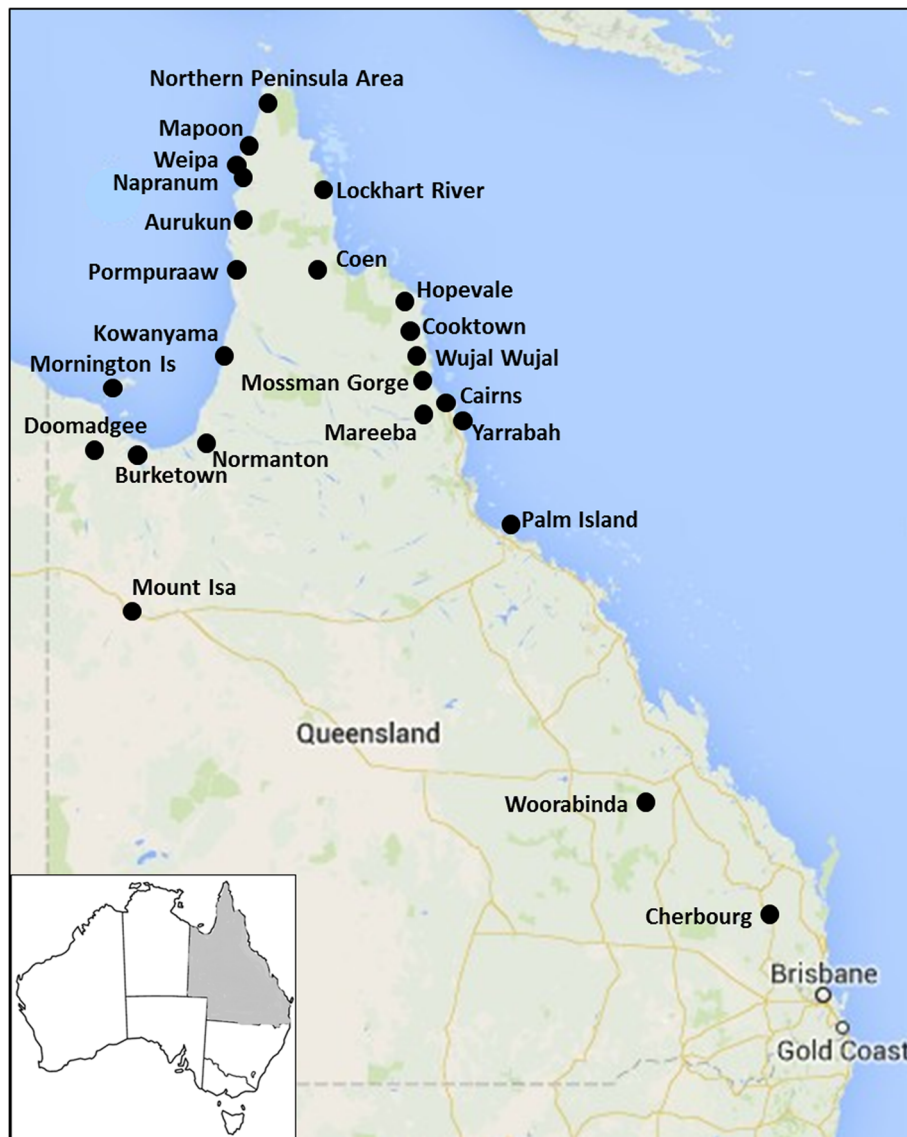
Northern Peninsula Area
Mapoon
Weipa
Napranum
Lockhart River
Aurukun
Pormpuraaw
Coen
Hopevale
Kowanyama
Cooktown
Mornington Is
Wujal Wujal
Mossman Gorge
Cairns
Doomadgee
Mareeba
Yarrabah
Burketown
Normanton
Palm Island
Mount Isa
Queensland
Woorabinda
Cherbourg
Brisbane
Gold Coast